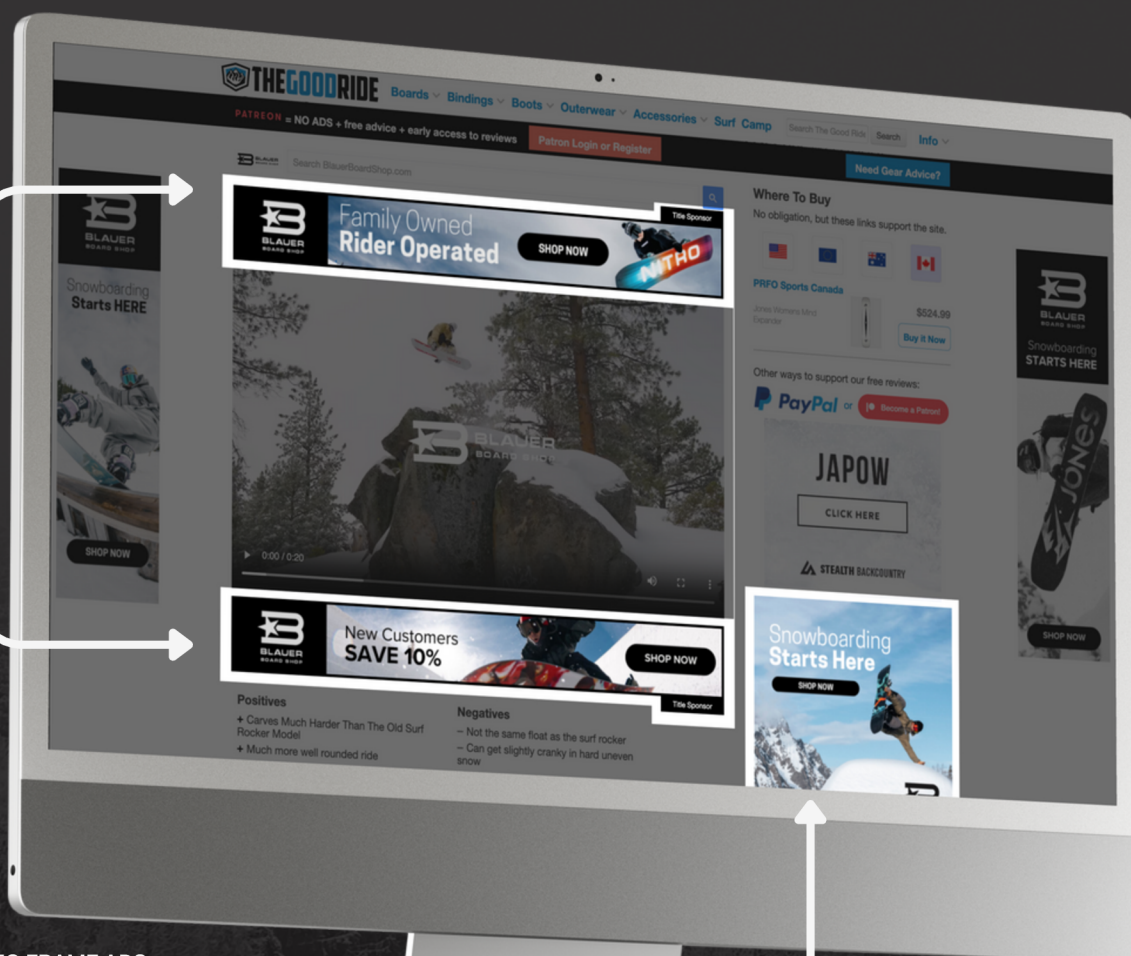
THEGOODRIDE Boards Bindings Boots Outerwear Accessories Surf Camp Search The Good Ride Search Info

PATREON = NO ADS + free advice + early access to reviews Patron Login or Register

Search BlauerBoardShop.com

Need Gear Advice?

BLAUER BOARD SHOP Family Owned Rider Operated SHOP NOW Title Sponsor NITRO

BLAUER BOARD SHOP

0:00 / 0:20

BLAUER BOARD SHOP New Customers SAVE 10% SHOP NOW Title Sponsor

Positives
+ Carves Much Harder Than The Old Surf Rocker Model
+ Much more well rounded ride

Negatives
– Not the same float as the surf rocker
– Can get slightly cranky in hard uneven snow

Where To Buy
No obligation, but these links support the site.

PRFO Sports Canada
Jones Womens Mind Expander $524.99 Buy it Now

Other ways to support our free reviews:
PayPal or Become a Patron

JAPOW CLICK HERE STEALTH BACKCOUNTRY

Snowboarding Starts Here SHOP NOW

BLAUER BOARD SHOP Snowboarding Starts HERE SHOP NOW

BLAUER BOARD SHOP Snowboarding STARTS HERE JONES SHOP NOW

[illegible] FRAME ADS